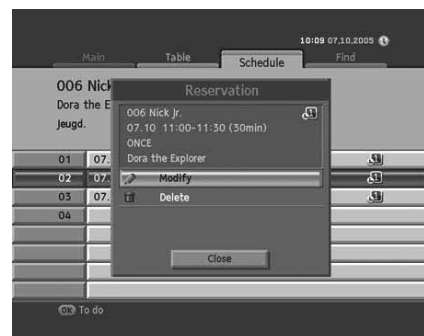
10:09 07.10.2005

Main
Table
Schedule
Find

006 Nick
Dora the E
Jeugd.

Reservation

006 Nick Jr.
07.10 11:00-11:30 (30min)
ONCE
Dora the Explorer

Modify
Delete

Close

01 07.
02 07.
03 07.
04

OK To do